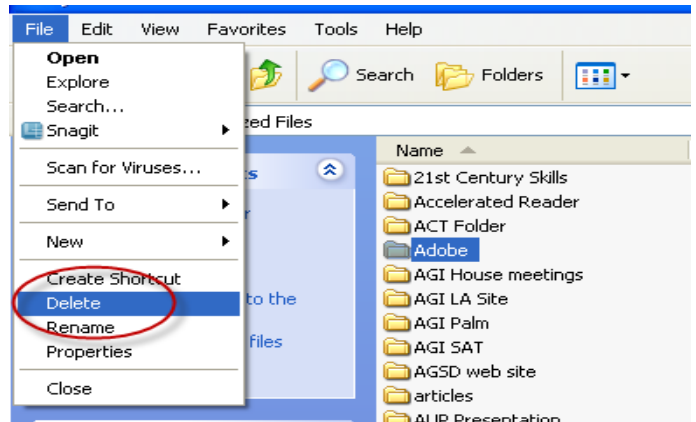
File Edit View Favorites Tools Help

Open
Explore
Search...
Snagit
Scan for Viruses...
Send To
New
Create Shortcut
Delete
Rename
Properties
Close

Search Folders

zed Files

s
r
to the
files

Name
21st Century Skills
Accelerated Reader
ACT Folder
Adobe
AGI House meetings
AGI LA Site
AGI Palm
AGI SAT
AGSD web site
articles
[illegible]